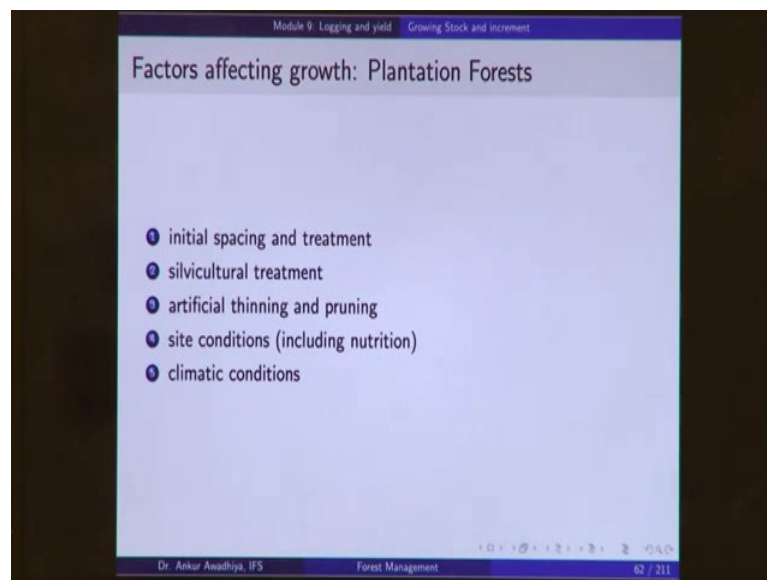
Module 9: Logging and yield    Growing Stock and increment

Factors affecting growth: Plantation Forests

1 initial spacing and treatment
2 silvicultural treatment
3 artificial thinning and pruning
4 site conditions (including nutrition)
5 climatic conditions

Dr. Ankur Awadhiya, IFS    Forest Management    62 / 211